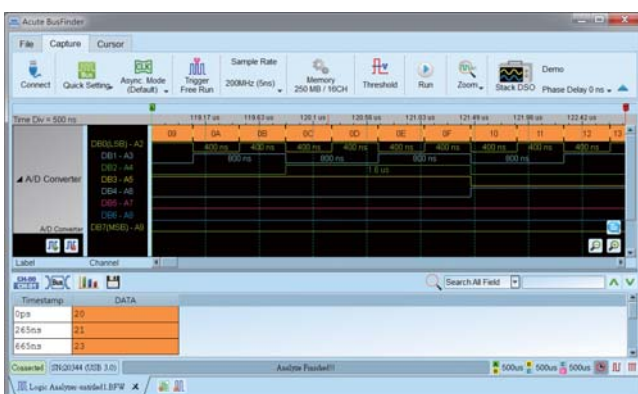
Acute BusFinder

File Capture Cursor

Connect Quick Setting Async. Mode (Default) Trigger Free Run Sample Rate 200MHz (5ns) Memory 250 MB / 16CH Threshold Run Zoom Stack DSO Demo Phase Delay 0 ns

Time Div = 500 ns 119.17 us 119.63 us 120.1 us 120.56 us 121.03 us 121.49 us 121.96 us 122.42 us

09 0A 0B 0C 0D 0E 0F 10 11 12 13

400 ns 400 ns 400 ns 400 ns 400 ns 400 ns 400 ns 400 ns 400 ns
800 ns 800 ns 800 ns 800 ns
1.6 us

A/D Converter

DB0(LSB) - A2
DB1 - A3
DB2 - A4
DB3 - A5
DB4 - A6
DB5 - A7
DB6 - A8
DB7(MSB) - A9

A/D Converter

Label Channel

Search All Field

| Timestamp | DATA |
|---|---|
| 0ps | 20 |
| 265ns | 21 |
| 665ns | 23 |

Connected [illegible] (USB 3.0) Analyze Finished!!! 500us 500us 500us

Logic Analyzer-untitled1.BFW